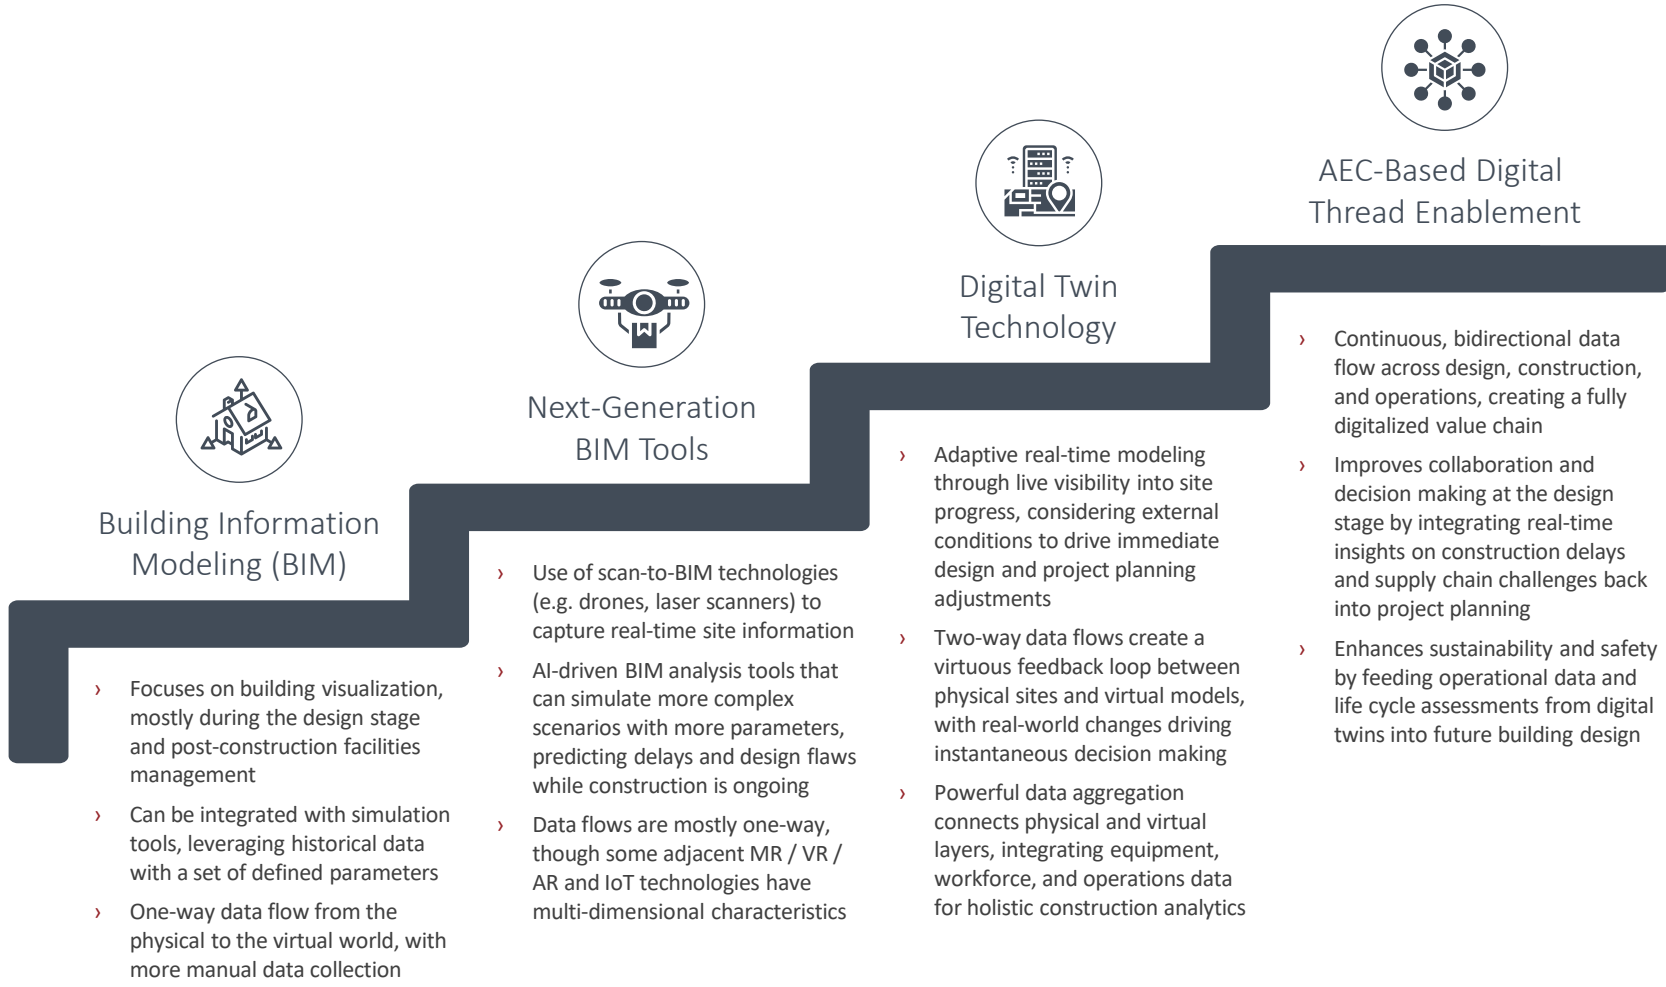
Building Information Modeling (BIM)

› Focuses on building visualization, mostly during the design stage and post-construction facilities management

› Can be integrated with simulation tools, leveraging historical data with a set of defined parameters

› One-way data flow from the physical to the virtual world, with more manual data collection

Next-Generation BIM Tools

› Use of scan-to-BIM technologies (e.g. drones, laser scanners) to capture real-time site information

› AI-driven BIM analysis tools that can simulate more complex scenarios with more parameters, predicting delays and design flaws while construction is ongoing

› Data flows are mostly one-way, though some adjacent MR / VR / AR and IoT technologies have multi-dimensional characteristics

Digital Twin Technology

› Adaptive real-time modeling through live visibility into site progress, considering external conditions to drive immediate design and project planning adjustments

› Two-way data flows create a virtuous feedback loop between physical sites and virtual models, with real-world changes driving instantaneous decision making

› Powerful data aggregation connects physical and virtual layers, integrating equipment, workforce, and operations data for holistic construction analytics

AEC-Based Digital Thread Enablement

› Continuous, bidirectional data flow across design, construction, and operations, creating a fully digitalized value chain

› Improves collaboration and decision making at the design stage by integrating real-time insights on construction delays and supply chain challenges back into project planning

› Enhances sustainability and safety by feeding operational data and life cycle assessments from digital twins into future building design